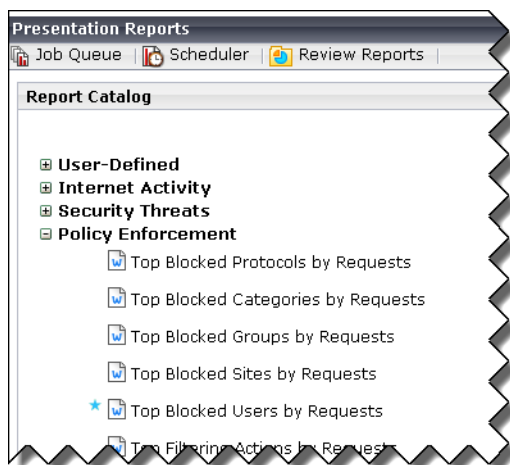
Presentation Reports
Job Queue | Scheduler | Review Reports |

Report Catalog

⊞ User-Defined
⊞ Internet Activity
⊞ Security Threats
⊟ Policy Enforcement
Top Blocked Protocols by Requests
Top Blocked Categories by Requests
Top Blocked Groups by Requests
Top Blocked Sites by Requests
Top Blocked Users by Requests
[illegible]